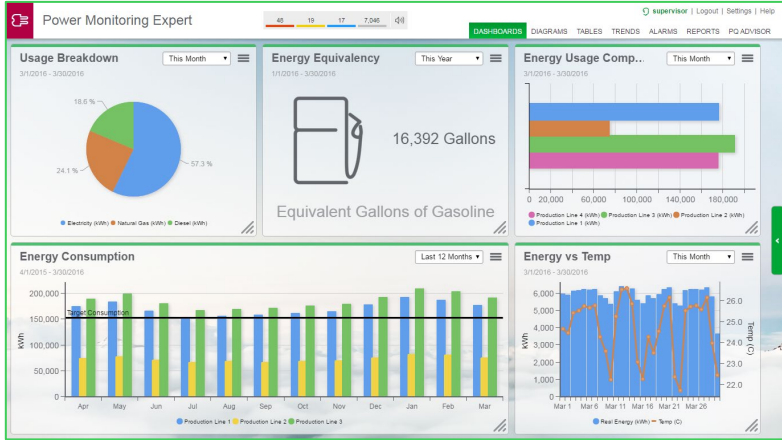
Power Monitoring Expert

48 19 17 7,046

supervisor | Logout | Settings | Help

DASHBOARDS DIAGRAMS TABLES TRENDS ALARMS REPORTS PQ ADVISOR

Usage Breakdown
This Month
3/1/2016 - 3/30/2016

18.6 %
24.1 %
57.3 %

Electricity (kWh) Natural Gas (kWh) Diesel (kWh)

Energy Equivalency
This Year
1/1/2016 - 3/30/2016

16,392 Gallons

Equivalent Gallons of Gasoline

Energy Usage Comp...
This Month
3/1/2016 - 3/30/2016

0 20,000 60,000 100,000 140,000 180,000

Production Line 4 (kWh) Production Line 3 (kWh) Production Line 2 (kWh) Production Line 1 (kWh)

Energy Consumption
Last 12 Months
4/1/2015 - 3/30/2016

200,000
150,000
100,000
50,000
0
kWh

Target Consumption

Apr May Jun Jul Aug Sep Oct Nov Dec Jan Feb Mar

Production Line 1 Production Line 2 Production Line 3

Energy vs Temp
This Month
3/1/2016 - 3/30/2016

6,000
5,000
4,000
3,000
2,000
1,000
0
kWh

26.0
25.0
24.0
23.0
22.0
Temp (C)

Mar 1 Mar 6 Mar 11 Mar 16 Mar 21 Mar 26

Real Energy (kWh) Temp (C)